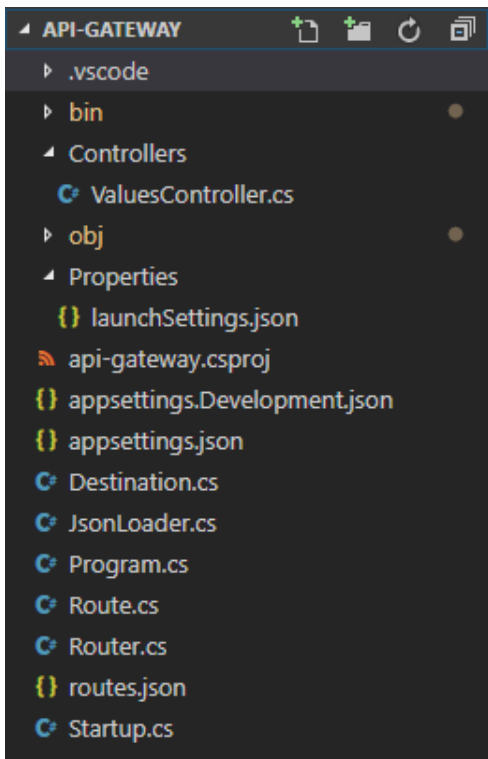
API-GATEWAY

.vscode

bin

Controllers

ValuesController.cs

obj

Properties

launchSettings.json

api-gateway.csproj

appsettings.Development.json

appsettings.json

Destination.cs

JsonLoader.cs

Program.cs

Route.cs

Router.cs

routes.json

Startup.cs